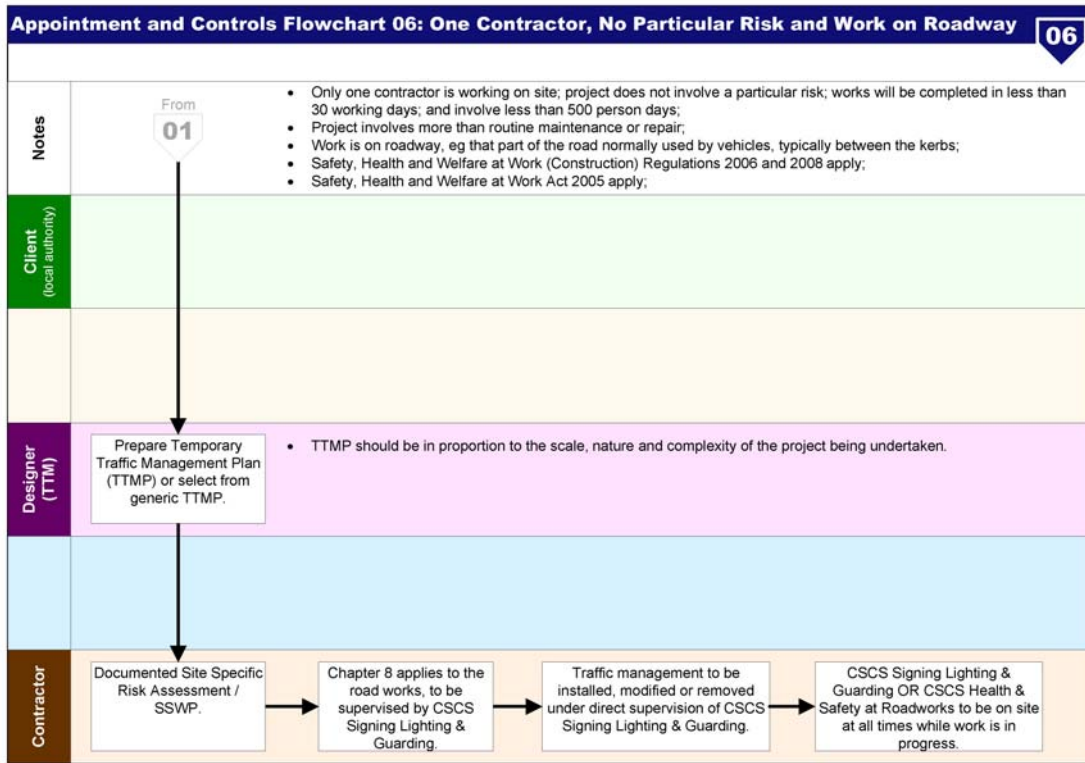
Appointment and Controls Flowchart 06: One Contractor, No Particular Risk and Work on Roadway

06

Notes

From
01

- Only one contractor is working on site; project does not involve a particular risk; works will be completed in less than 30 working days; and involve less than 500 person days;
- Project involves more than routine maintenance or repair;
- Work is on roadway, eg that part of the road normally used by vehicles, typically between the kerbs;
- Safety, Health and Welfare at Work (Construction) Regulations 2006 and 2008 apply;
- Safety, Health and Welfare at Work Act 2005 apply;

Client
(local authority)

Designer
(TTM)

Prepare Temporary Traffic Management Plan (TTMP) or select from generic TTMP.

- TTMP should be in proportion to the scale, nature and complexity of the project being undertaken.

Contractor

Documented Site Specific Risk Assessment / SSWP.

Chapter 8 applies to the road works, to be supervised by CSCS Signing Lighting & Guarding.

Traffic management to be installed, modified or removed under direct supervision of CSCS Signing Lighting & Guarding.

CSCS Signing Lighting & Guarding OR CSCS Health & Safety at Roadworks to be on site at all times while work is in progress.